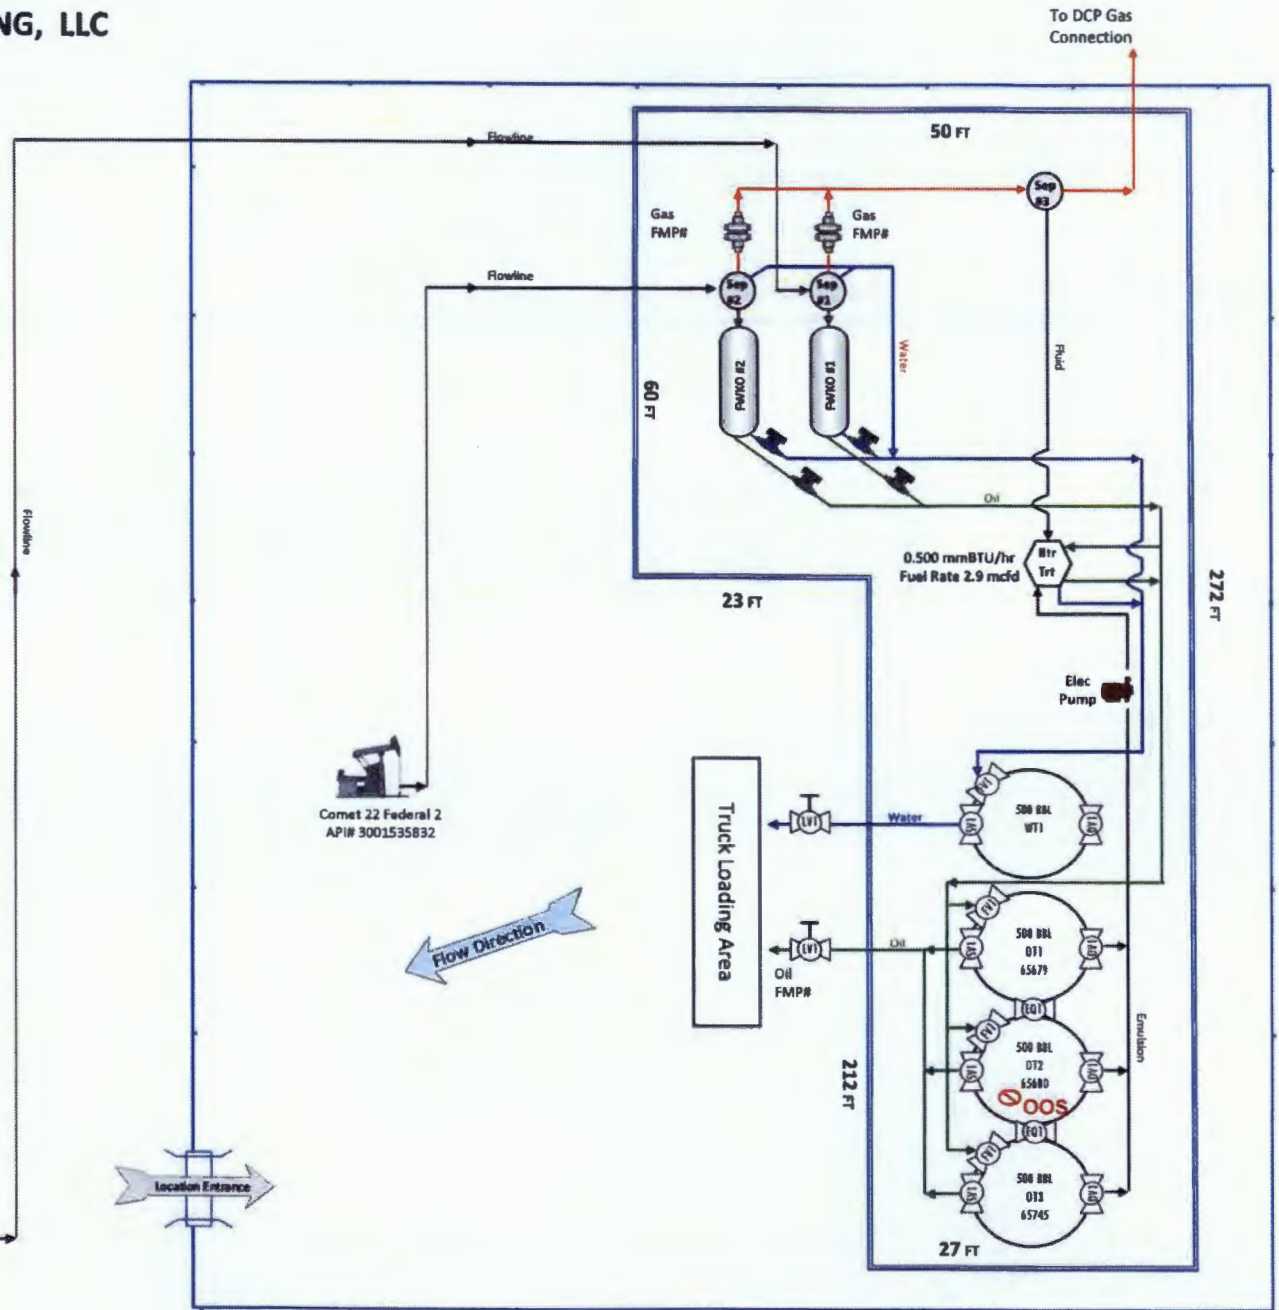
NG, LLC

To DCP Gas Connection

Flowline

50 FT

Sep #3

Gas FMP#

Gas FMP#

Flowline

Sep #2

Sep #1

FWKO #2

FWKO #1

Water

Fluid

60 FT

Flowline

Oil

0.500 mmBTU/hr Fuel Rate 2.9 mcfd

Htr Trt

23 FT

272 FT

Elec Pump

Comet 22 Federal 2 API# 3001535832

Truck Loading Area

LVI

Water

500 BBL WT1

Flow Direction

LVI

Oil FMP#

Oil

500 BBL OT1 65679

Emulsion

EQI

500 BBL OT2 65680

212 FT

OOS

EQI

Location Entrance

500 BBL OT3 65745

27 FT